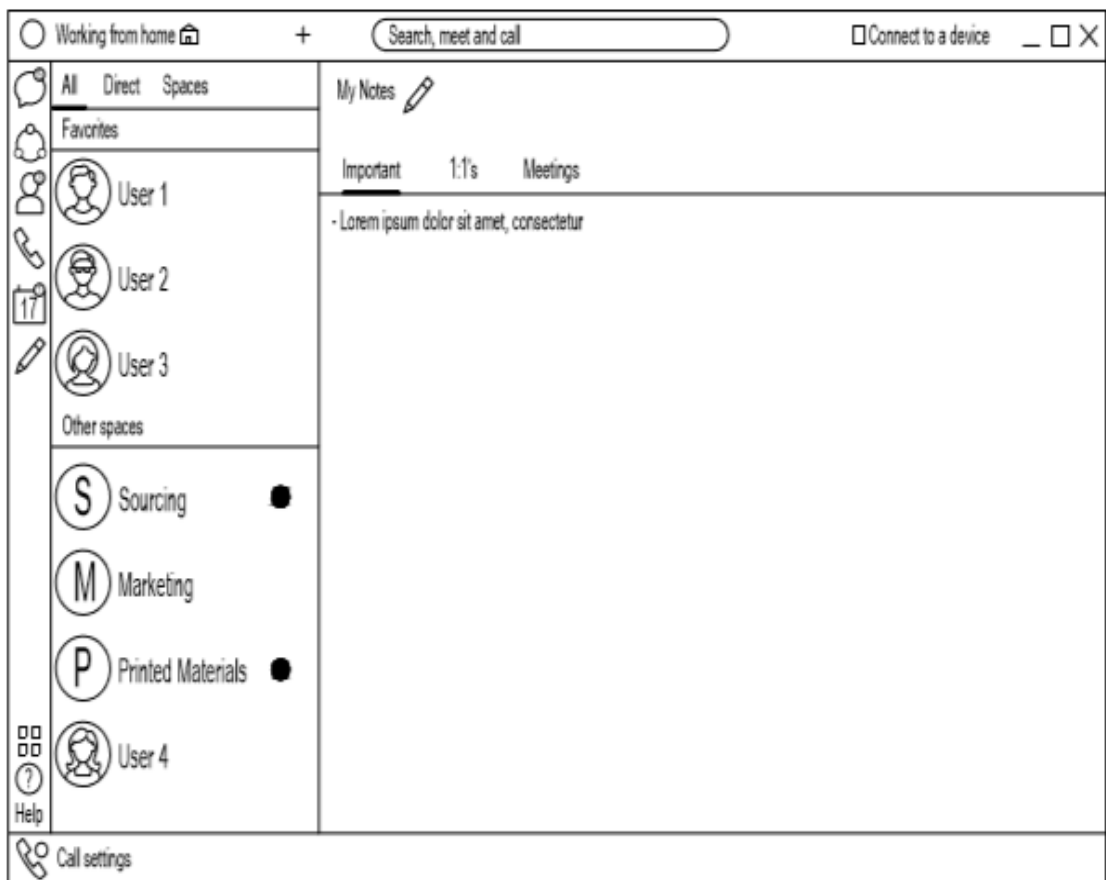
Working from home

+

Search, meet and call

Connect to a device

All Direct Spaces

Favorites

User 1

User 2

User 3

Other spaces

S Sourcing

M Marketing

P Printed Materials

User 4

17

?

Help

My Notes

Important 1:1's Meetings

- Lorem ipsum dolor sit amet, consectetur

Call settings